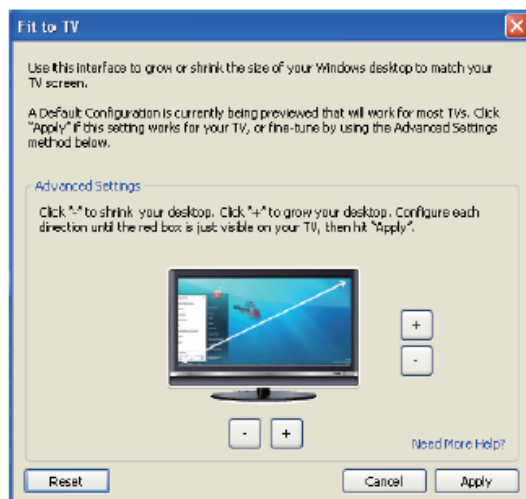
Fit to TV

Use this interface to grow or shrink the size of your Windows desktop to match your TV screen.

A Default Configuration is currently being previewed that will work for most TVs. Click "Apply" if this setting works for your TV, or fine-tune by using the Advanced Settings method below.

Advanced Settings

Click "-" to shrink your desktop. Click "+" to grow your desktop. Configure each direction until the red box is just visible on your TV, then hit "Apply".

+

-

-

+

Need More Help?

Reset

Cancel

Apply